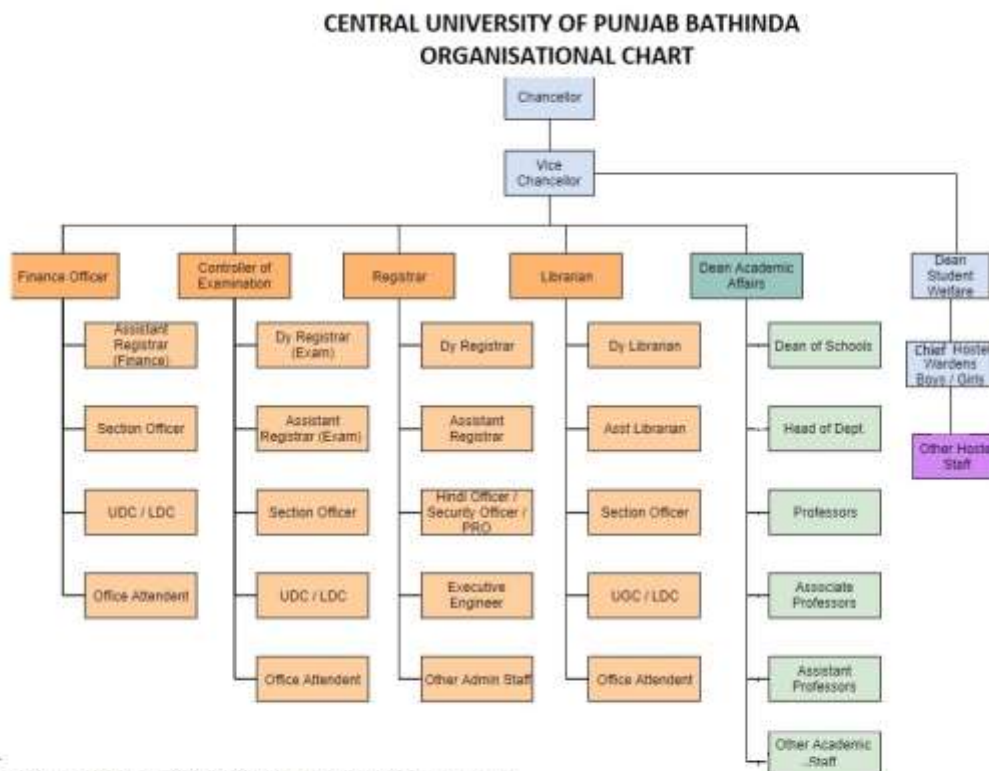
CENTRAL UNIVERSITY OF PUNJAB BATHINDA
ORGANISATIONAL CHART

Chancellor

Vice Chancellor

Finance Officer

Controller of Examination

Registrar

Librarian

Dean Academic Affairs

Dean Student Welfare

Assistant Registrar (Finance)

Section Officer

UDC / LDC

Office Attendent

Dy Registrar (Exam)

Assistant Registrar (Exam)

Section Officer

UDC / LDC

Office Attendent

Dy Registrar

Assistant Registrar

Hindi Officer / Security Officer / PRO

Executive Engineer

Other Admin Staff

Dy Librarian

Asst Librarian

Section Officer

UGC / LDC

Office Attendent

Dean of Schools

Head of Dept.

Professors

Associate Professors

Assistant Professors

Other Academic Staff

Chief Hostel Wardens Boys / Girls

Other Hoste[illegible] Staff